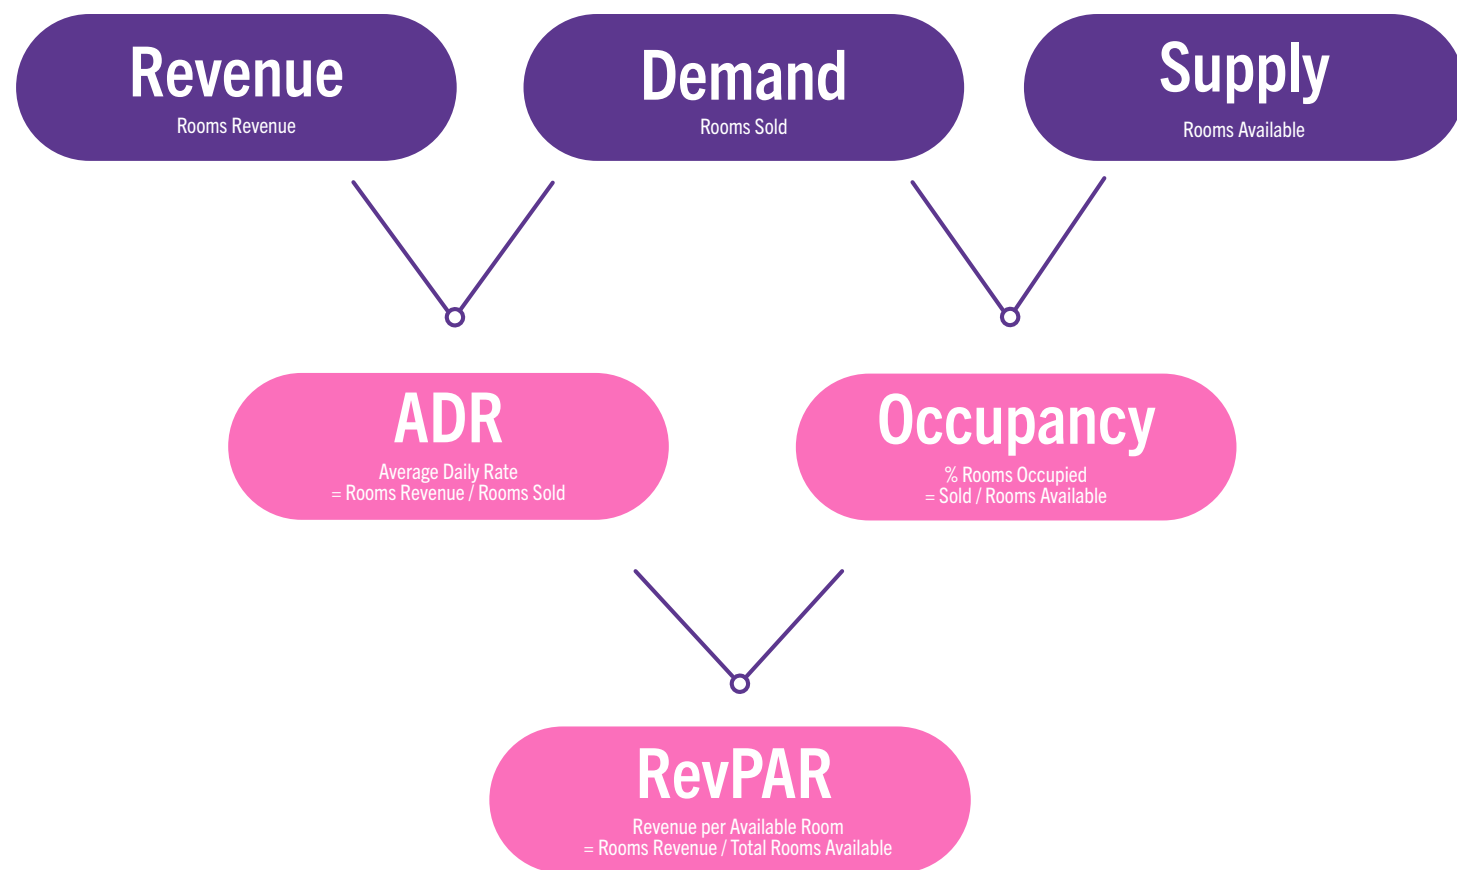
Revenue
Rooms Revenue

Demand
Rooms Sold

Supply
Rooms Available

ADR
Average Daily Rate
= Rooms Revenue / Rooms Sold

Occupancy
% Rooms Occupied
= Sold / Rooms Available

RevPAR
Revenue per Available Room
= Rooms Revenue / Total Rooms Available